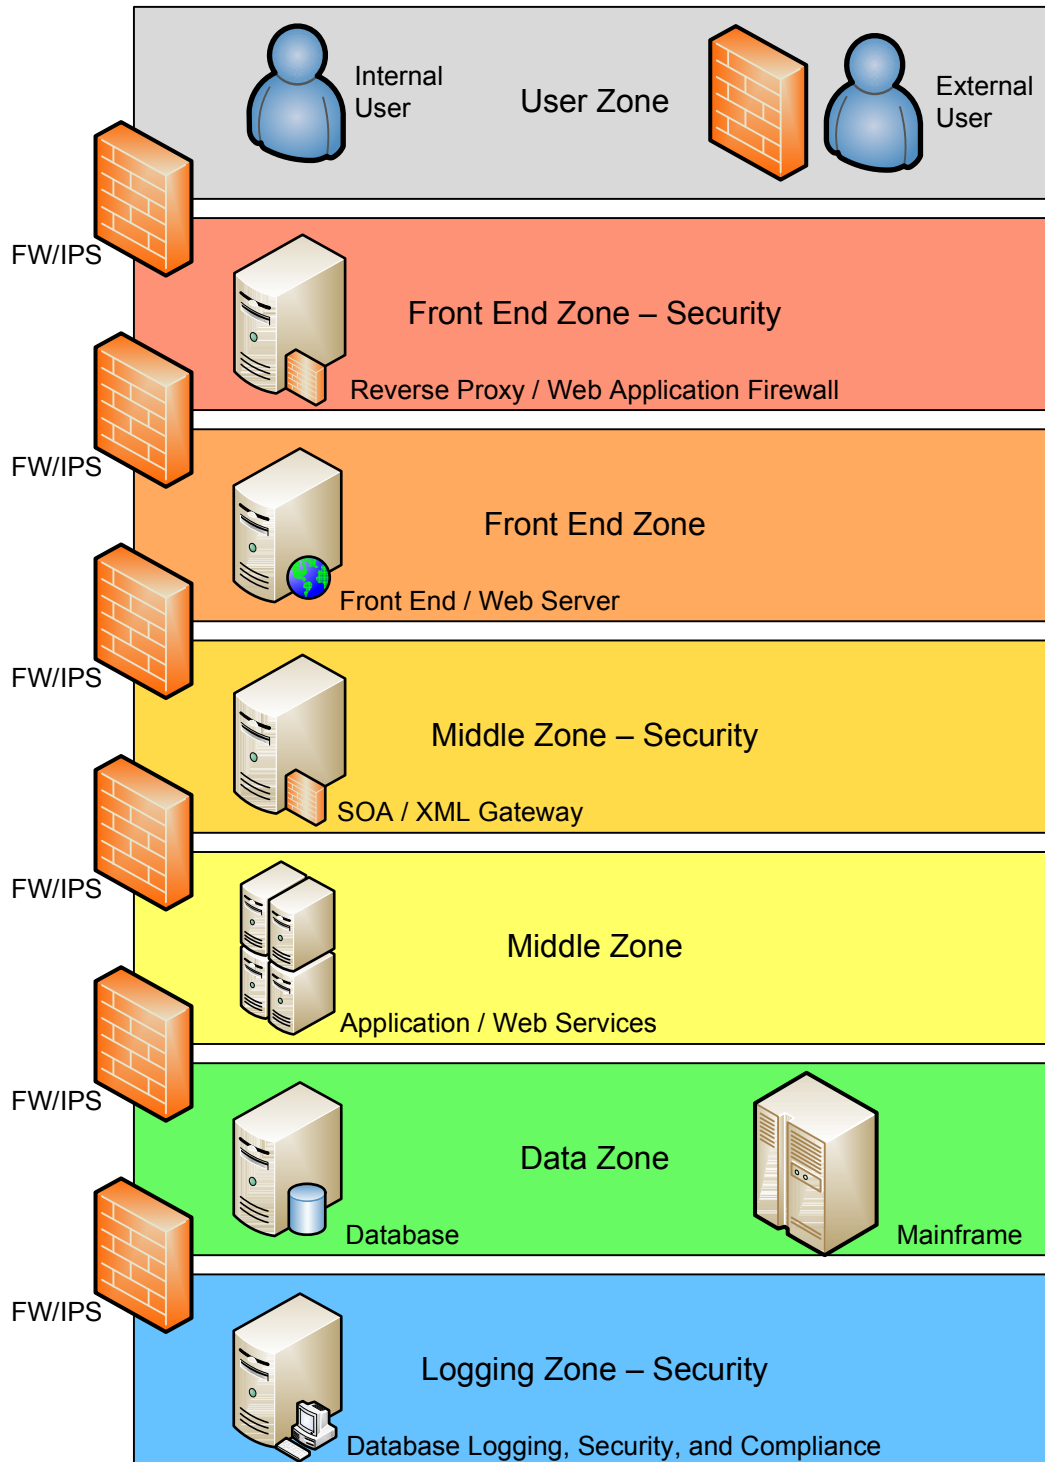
Internal User

User Zone

External User

FW/IPS

Front End Zone – Security

Reverse Proxy / Web Application Firewall

FW/IPS

Front End Zone

Front End / Web Server

FW/IPS

Middle Zone – Security

SOA / XML Gateway

FW/IPS

Middle Zone

Application / Web Services

FW/IPS

Data Zone

Database

Mainframe

FW/IPS

Logging Zone – Security

Database Logging, Security, and Compliance